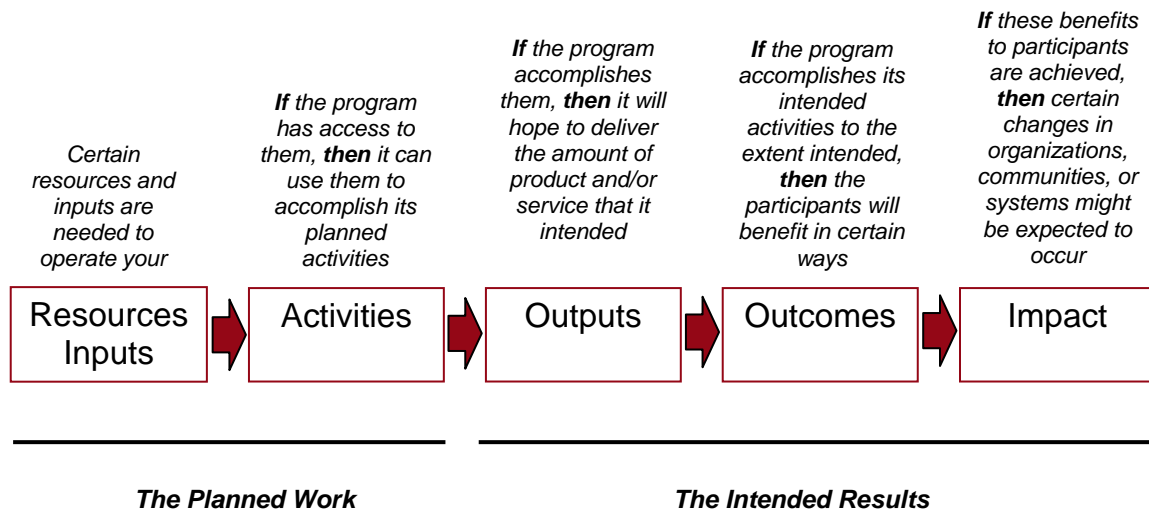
Certain resources and inputs are needed to operate your

If the program has access to them, then it can use them to accomplish its planned activities

If the program accomplishes them, then it will hope to deliver the amount of product and/or service that it intended

If the program accomplishes its intended activities to the extent intended, then the participants will benefit in certain ways

If these benefits to participants are achieved, then certain changes in organizations, communities, or systems might be expected to occur

Resources Inputs

Activities

Outputs

Outcomes

Impact

The Planned Work

The Intended Results